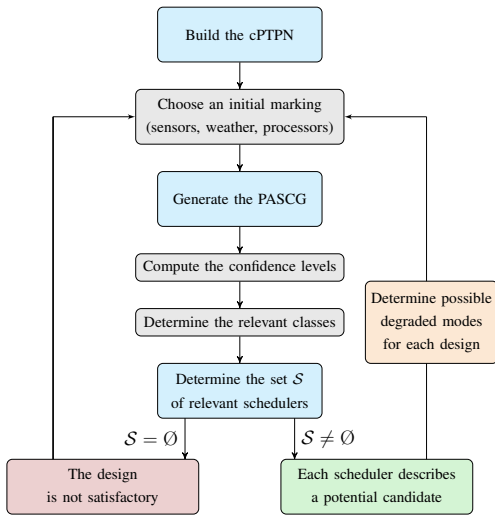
Build the cPTPN

Choose an initial marking (sensors, weather, processors)

Generate the PASCG

Compute the confidence levels

Determine the relevant classes

Determine the set $\mathcal{S}$ of relevant schedulers

$\mathcal{S} = \emptyset$

$\mathcal{S} \neq \emptyset$

The design is not satisfactory

Each scheduler describes a potential candidate

Determine possible degraded modes for each design